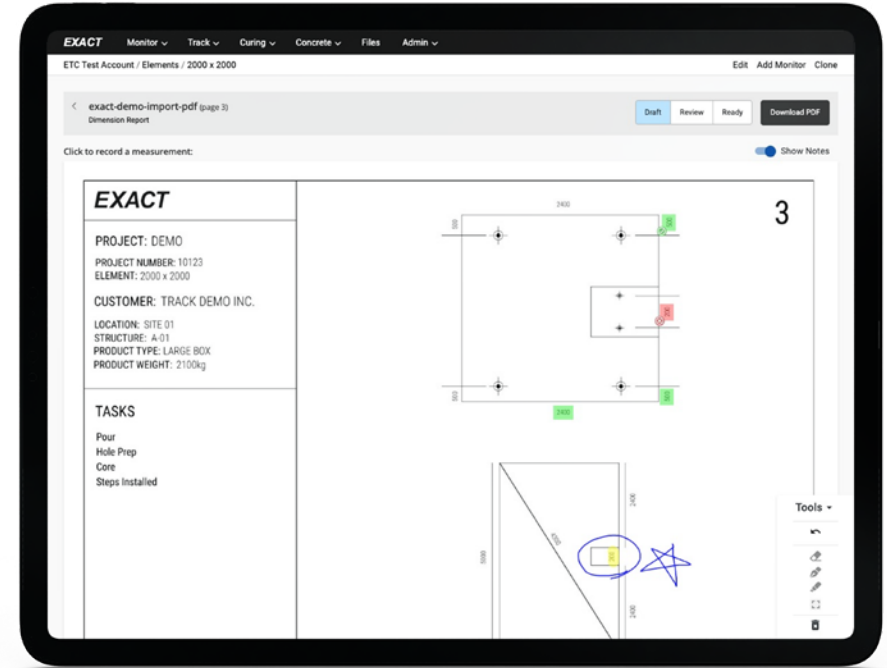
EXACT Monitor Track Curing Concrete Files Admin

ETC Test Account / Elements / 2000 x 2000

Edit Add Monitor Clone

exact-demo-import-pdf (page 3)
Dimension Report

Draft Review Ready Download PDF

Click to record a measurement:

Show Notes

EXACT

PROJECT: DEMO
PROJECT NUMBER: 10123
ELEMENT: 2000 x 2000

CUSTOMER: TRACK DEMO INC.
LOCATION: SITE 01
STRUCTURE: A-01
PRODUCT TYPE: LARGE BOX
PRODUCT WEIGHT: 2100kg

TASKS
Pour
Hole Prep
Core
Steps Installed

3

2400
500
500
500
500
2400
2400
5000
4700
2400

Tools